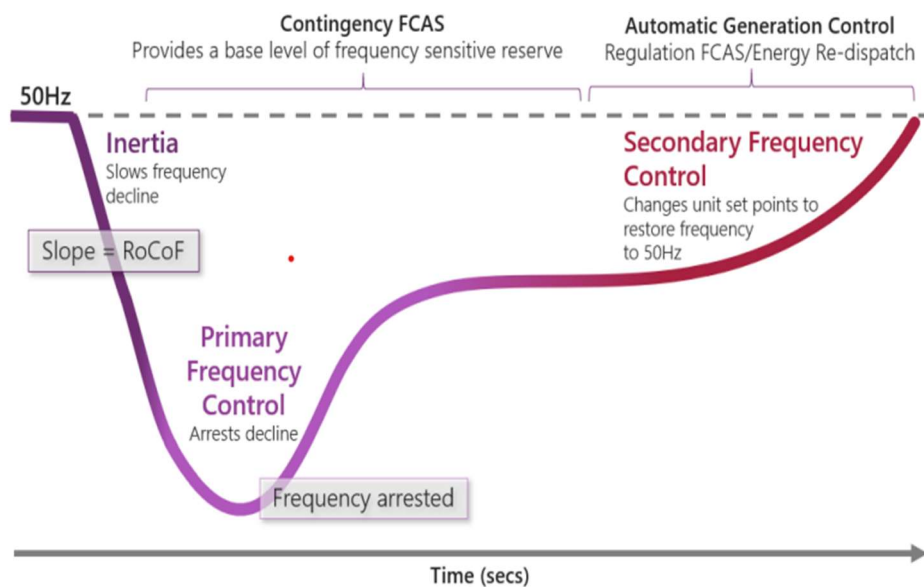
Contingency FCAS
Provides a base level of frequency sensitive reserve

Automatic Generation Control
Regulation FCAS/Energy Re-dispatch

50Hz

Inertia
Slows frequency decline

Slope = RoCoF

Secondary Frequency Control
Changes unit set points to restore frequency to 50Hz

Primary Frequency Control
Arrests decline

Frequency arrested

Time (secs)